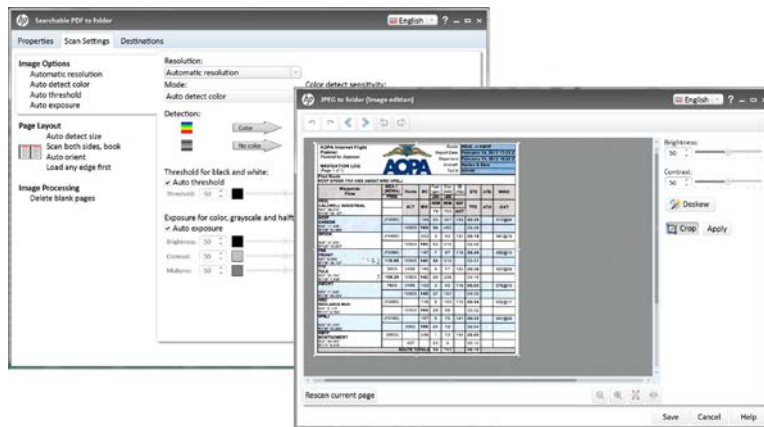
Searchable PDF to folder

English ? _ □ ×

Properties Scan Settings Destinations

Image Options
Automatic resolution
Auto detect color
Auto threshold
Auto exposure

Page Layout
Auto detect size
Scan both sides, book
Auto orient
Load any edge first

Image Processing
Delete blank pages

Resolution:
Automatic resolution
Mode:
Auto detect color
Color detect sensitivity:
Detection:
Color
No color

Threshold for black and white:
✓ Auto threshold
Threshold: 50

Exposure for color, grayscale and halft
✓ Auto exposure
Brightness: 50
Contrast: 50
Midtone: 50

JPEG to folder (Image edition)

English ? _ □ ×

AOPA

Brightness:
50
Contrast:
50
Deskew
Crop Apply

Rescan current page

Save Cancel Help